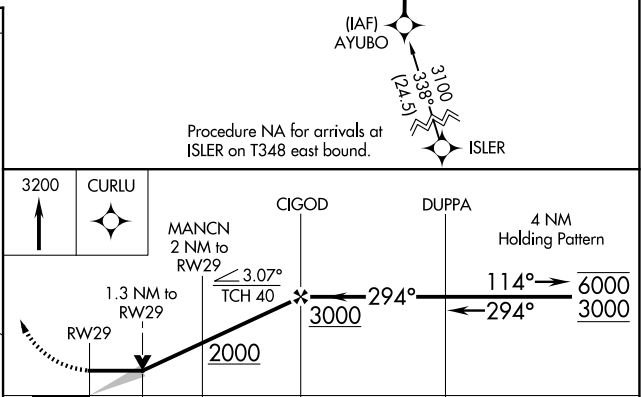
(IAF)
AYUBO

3100
338°
(24.5)

Procedure NA for arrivals at ISLER on T348 east bound.

ISLER

3200

CURLU

CIGOD

DUPPA

4 NM
Holding Pattern

MANCN
2 NM to
RW29

3.07°
TCH 40

1.3 NM to
RW29

RW29

294°

114°

$\overline{6000}$
$\underline{3000}$

294°

$\underline{3000}$

$\underline{2000}$